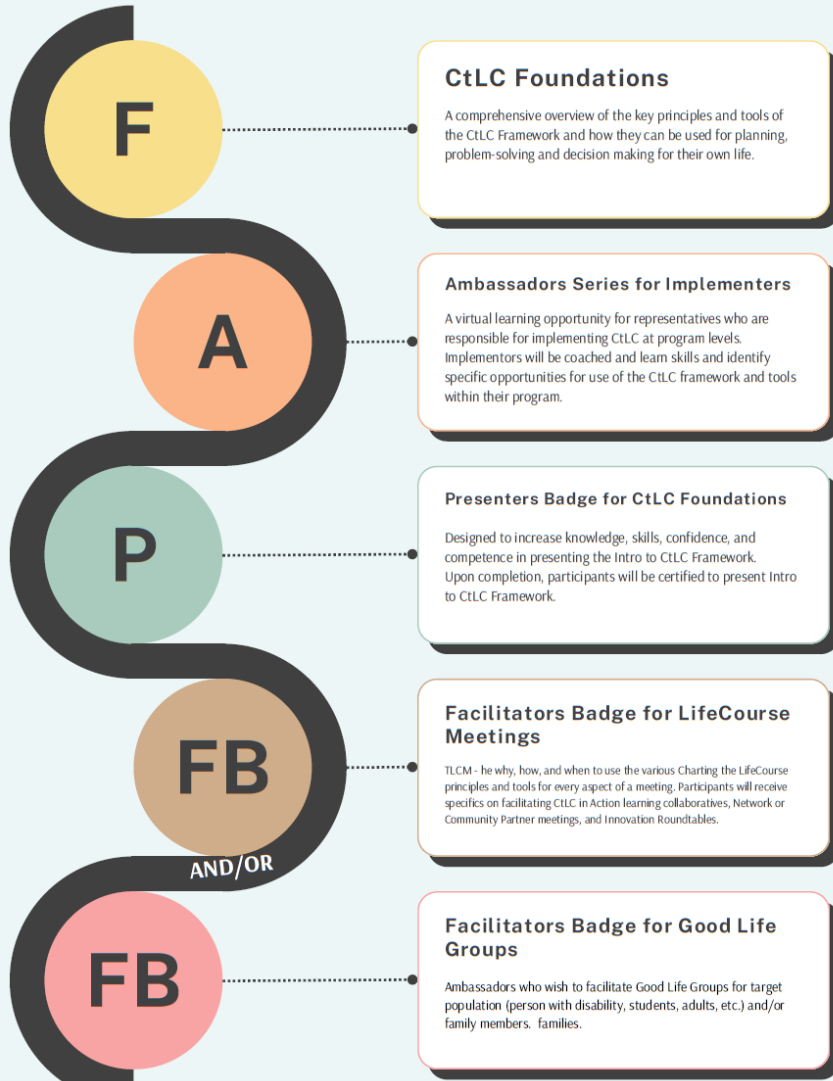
F

CtLC Foundations

A comprehensive overview of the key principles and tools of the CtLC Framework and how they can be used for planning, problem-solving and decision making for their own life.

A

Ambassadors Series for Implementers

A virtual learning opportunity for representatives who are responsible for implementing CtLC at program levels. Implementors will be coached and learn skills and identify specific opportunities for use of the CtLC framework and tools within their program.

P

Presenters Badge for CtLC Foundations

Designed to increase knowledge, skills, confidence, and competence in presenting the Intro to CtLC Framework. Upon completion, participants will be certified to present Intro to CtLC Framework.

FB

Facilitators Badge for LifeCourse Meetings

TLCM - he why, how, and when to use the various Charting the LifeCourse principles and tools for every aspect of a meeting. Participants will receive specifics on facilitating CtLC in Action learning collaboratives, Network or Community Partner meetings, and Innovation Roundtables.

AND/OR

FB

Facilitators Badge for Good Life Groups

Ambassadors who wish to facilitate Good Life Groups for target population (person with disability, students, adults, etc.) and/or family members. families.